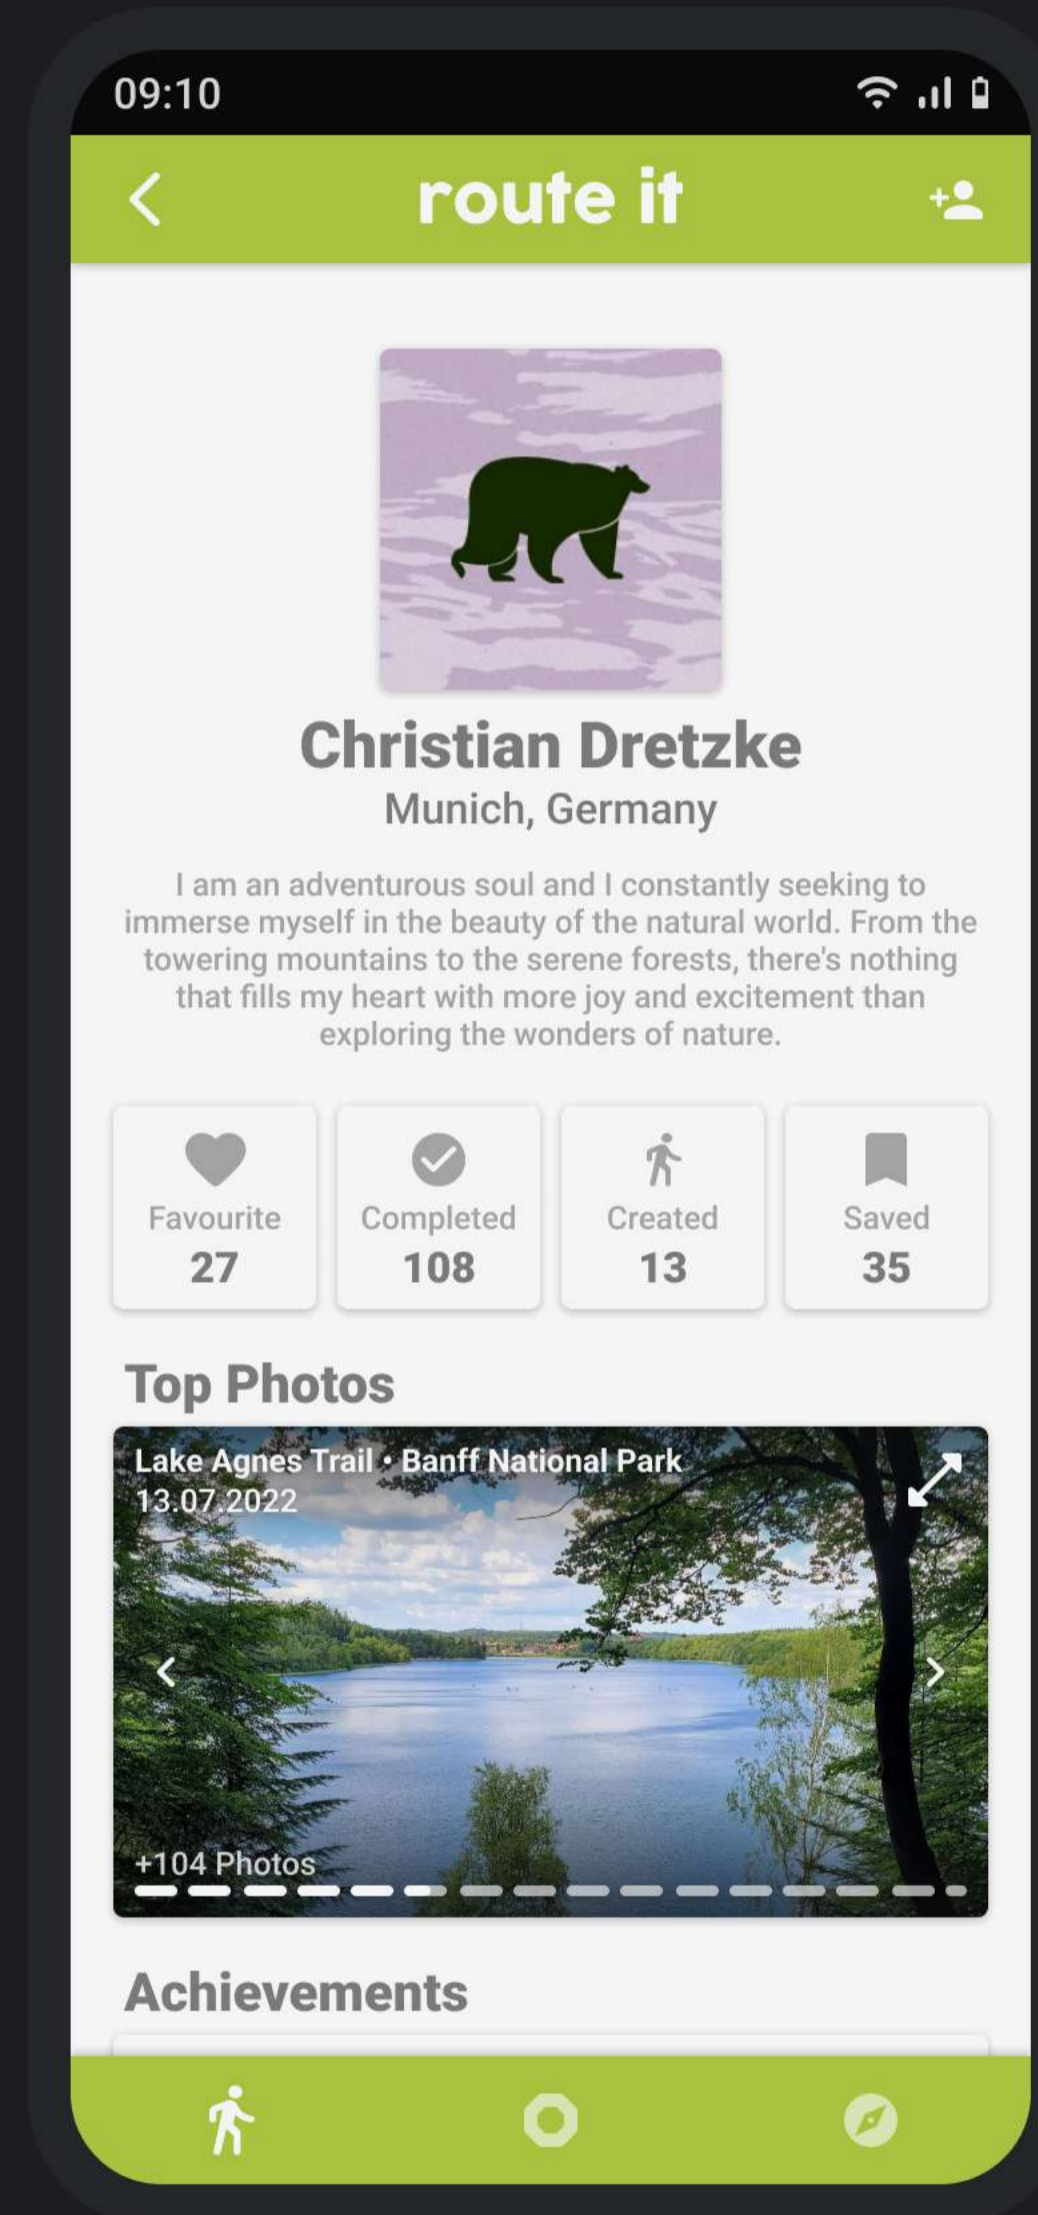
09:10

route it

Christian Dretzke
Munich, Germany

I am an adventurous soul and I constantly seeking to immerse myself in the beauty of the natural world. From the towering mountains to the serene forests, there's nothing that fills my heart with more joy and excitement than exploring the wonders of nature.

Favourite
27

Completed
108

Created
13

Saved
35

Top Photos

Lake Agnes Trail • Banff National Park
13.07.2022

+104 Photos

Achievements